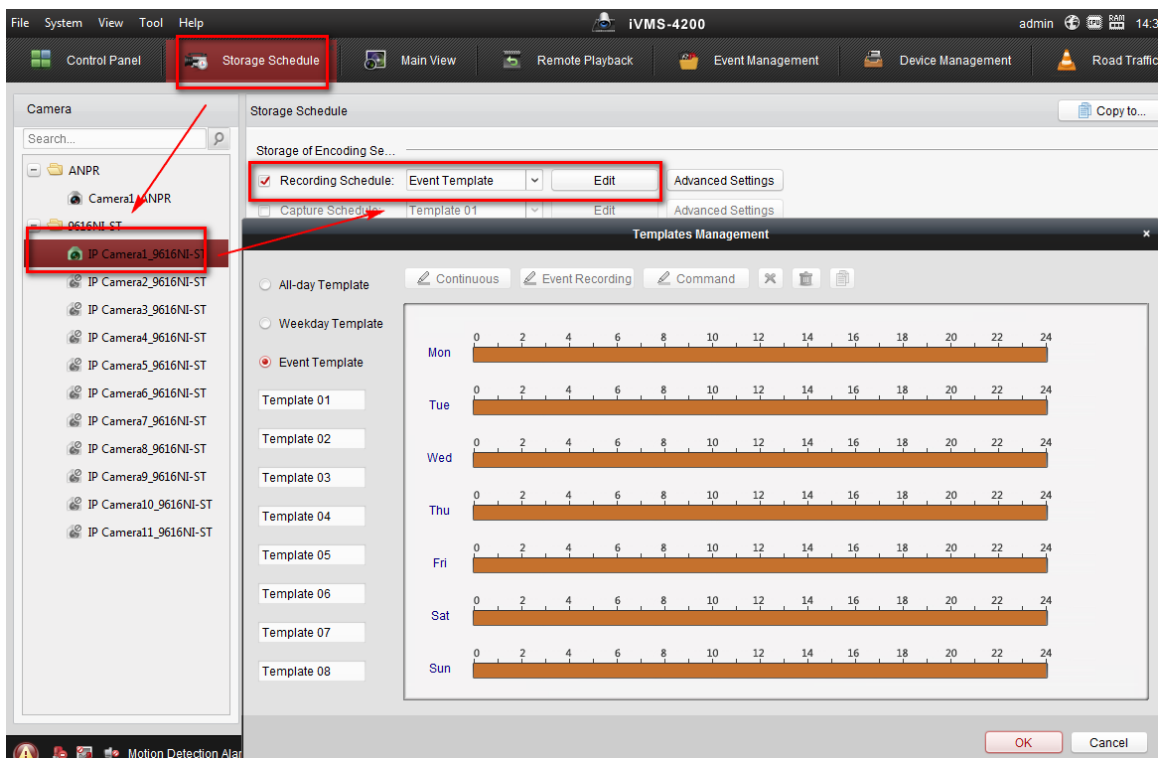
File System View Tool Help

iVMS-4200

admin 14:3

Control Panel Storage Schedule Main View Remote Playback Event Management Device Management Road Traffic

Camera

Search...

ANPR

Camera1_ANPR

9616NI-ST

IP Camera1_9616NI-ST

IP Camera2_9616NI-ST

IP Camera3_9616NI-ST

IP Camera4_9616NI-ST

IP Camera5_9616NI-ST

IP Camera6_9616NI-ST

IP Camera7_9616NI-ST

IP Camera8_9616NI-ST

IP Camera9_9616NI-ST

IP Camera10_9616NI-ST

IP Camera11_9616NI-ST

Motion Detection Alar

Storage Schedule

Copy to...

Storage of Encoding Se...

Recording Schedule: Event Template Edit Advanced Settings

Capture Schedule: Template 01 Edit Advanced Settings

Templates Management

All-day Template

Weekday Template

Event Template

Template 01

Template 02

Template 03

Template 04

Template 05

Template 06

Template 07

Template 08

Continuous Event Recording Command

Mon 0 2 4 6 8 10 12 14 16 18 20 22 24

Tue 0 2 4 6 8 10 12 14 16 18 20 22 24

Wed 0 2 4 6 8 10 12 14 16 18 20 22 24

Thu 0 2 4 6 8 10 12 14 16 18 20 22 24

Fri 0 2 4 6 8 10 12 14 16 18 20 22 24

Sat 0 2 4 6 8 10 12 14 16 18 20 22 24

Sun 0 2 4 6 8 10 12 14 16 18 20 22 24

OK Cancel